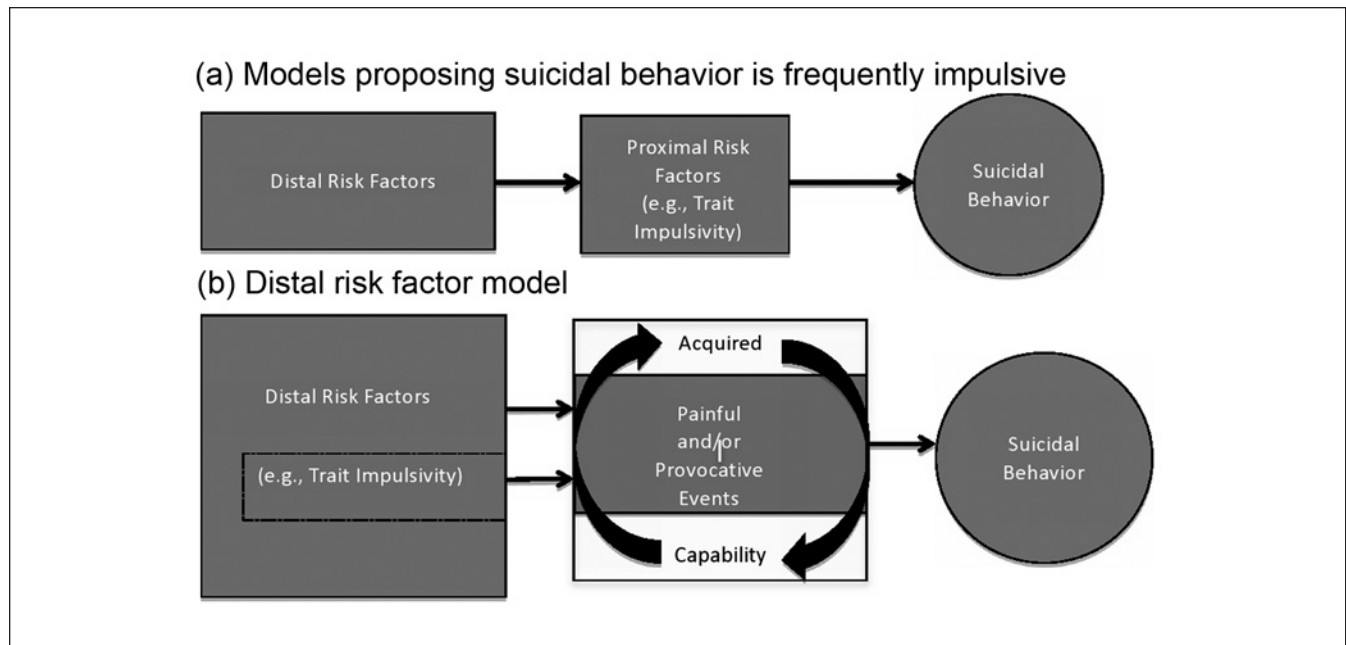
(a) Models proposing suicidal behavior is frequently impulsive

Distal Risk Factors

Proximal Risk Factors (e.g., Trait Impulsivity)

Suicidal Behavior

(b) Distal risk factor model

Distal Risk Factors

(e.g., Trait Impulsivity)

Acquired

Painful and/or Provocative Events

Capability

Suicidal Behavior